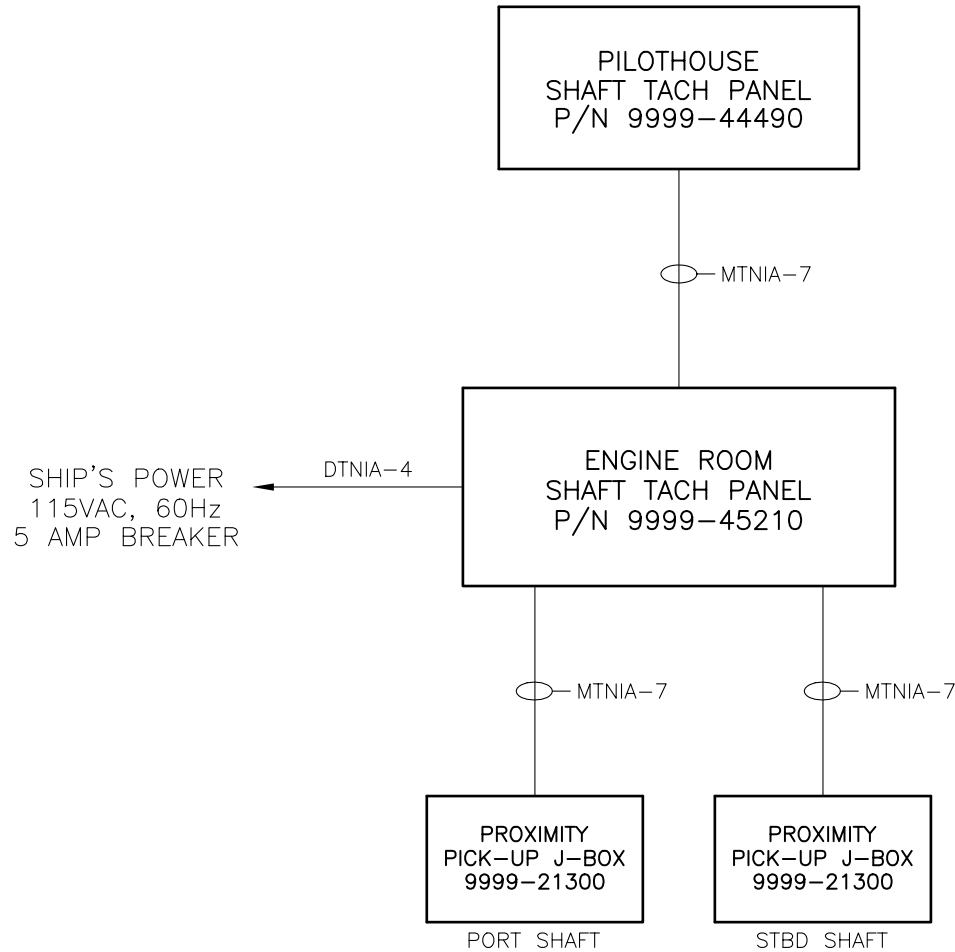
PILOTHOUSE
SHAFT TACH PANEL
P/N 9999-44490

MTNIA-7

SHIP'S POWER
115VAC, 60Hz
5 AMP BREAKER

DTNIA-4

ENGINE ROOM
SHAFT TACH PANEL
P/N 9999-45210

MTNIA-7

MTNIA-7

PROXIMITY
PICK-UP J-BOX
9999-21300

PORT SHAFT

PROXIMITY
PICK-UP J-BOX
9999-21300

STBD SHAFT